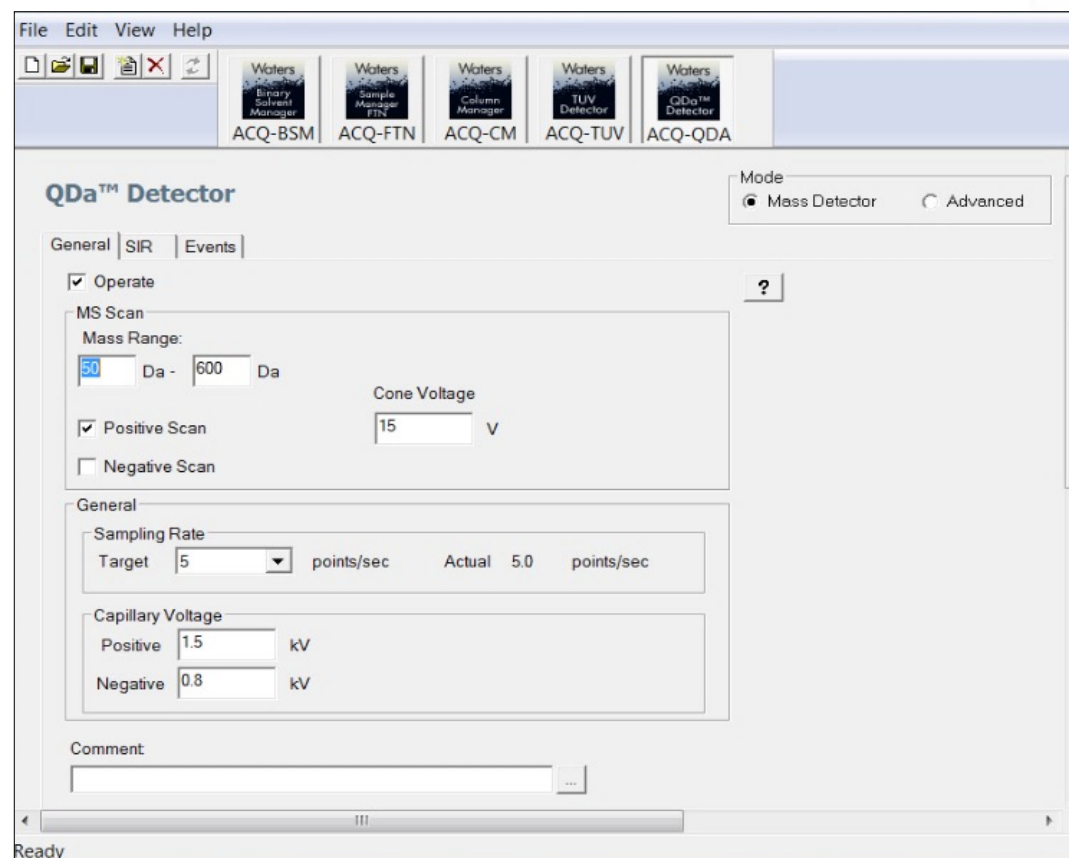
File Edit View Help

Waters Binary Solvent Manager ACQ-BSM
Waters Sample Manager FTN ACQ-FTN
Waters Column Manager ACQ-CM
Waters TUV Detector ACQ-TUV
Waters QDa™ Detector ACQ-QDA

QDa™ Detector

Mode
Mass Detector
Advanced

General SIR Events

Operate

?

MS Scan
Mass Range:
50 Da - 600 Da
Cone Voltage
Positive Scan
15 V
Negative Scan

General
Sampling Rate
Target 5 points/sec Actual 5.0 points/sec

Capillary Voltage
Positive 1.5 kV
Negative 0.8 kV

Comment
...

Ready